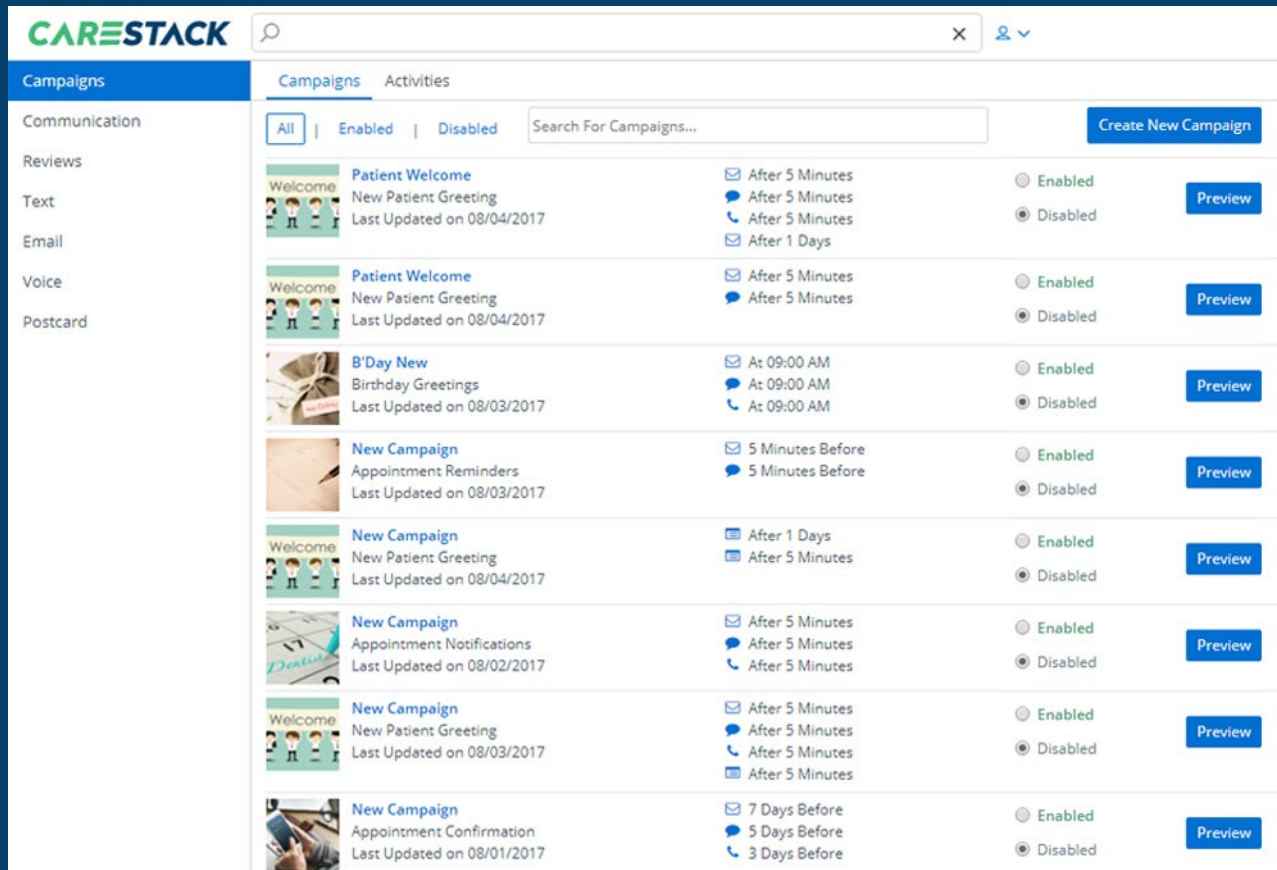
CARESTACK

Campaigns
Communication
Reviews
Text
Email
Voice
Postcard

Campaigns Activities

All | Enabled | Disabled

Search For Campaigns...

Create New Campaign

Welcome
Patient Welcome
New Patient Greeting
Last Updated on 08/04/2017
After 5 Minutes
After 5 Minutes
After 5 Minutes
After 1 Days
Enabled
Disabled
Preview

Welcome
Patient Welcome
New Patient Greeting
Last Updated on 08/04/2017
After 5 Minutes
After 5 Minutes
Enabled
Disabled
Preview

B'Day New
Birthday Greetings
Last Updated on 08/03/2017
At 09:00 AM
At 09:00 AM
At 09:00 AM
Enabled
Disabled
Preview

New Campaign
Appointment Reminders
Last Updated on 08/03/2017
5 Minutes Before
5 Minutes Before
Enabled
Disabled
Preview

Welcome
New Campaign
New Patient Greeting
Last Updated on 08/04/2017
After 1 Days
After 5 Minutes
Enabled
Disabled
Preview

Dentist
New Campaign
Appointment Notifications
Last Updated on 08/02/2017
After 5 Minutes
After 5 Minutes
After 5 Minutes
Enabled
Disabled
Preview

Welcome
New Campaign
New Patient Greeting
Last Updated on 08/03/2017
After 5 Minutes
After 5 Minutes
After 5 Minutes
After 5 Minutes
Enabled
Disabled
Preview

New Campaign
Appointment Confirmation
Last Updated on 08/01/2017
7 Days Before
5 Days Before
3 Days Before
Enabled
Disabled
Preview